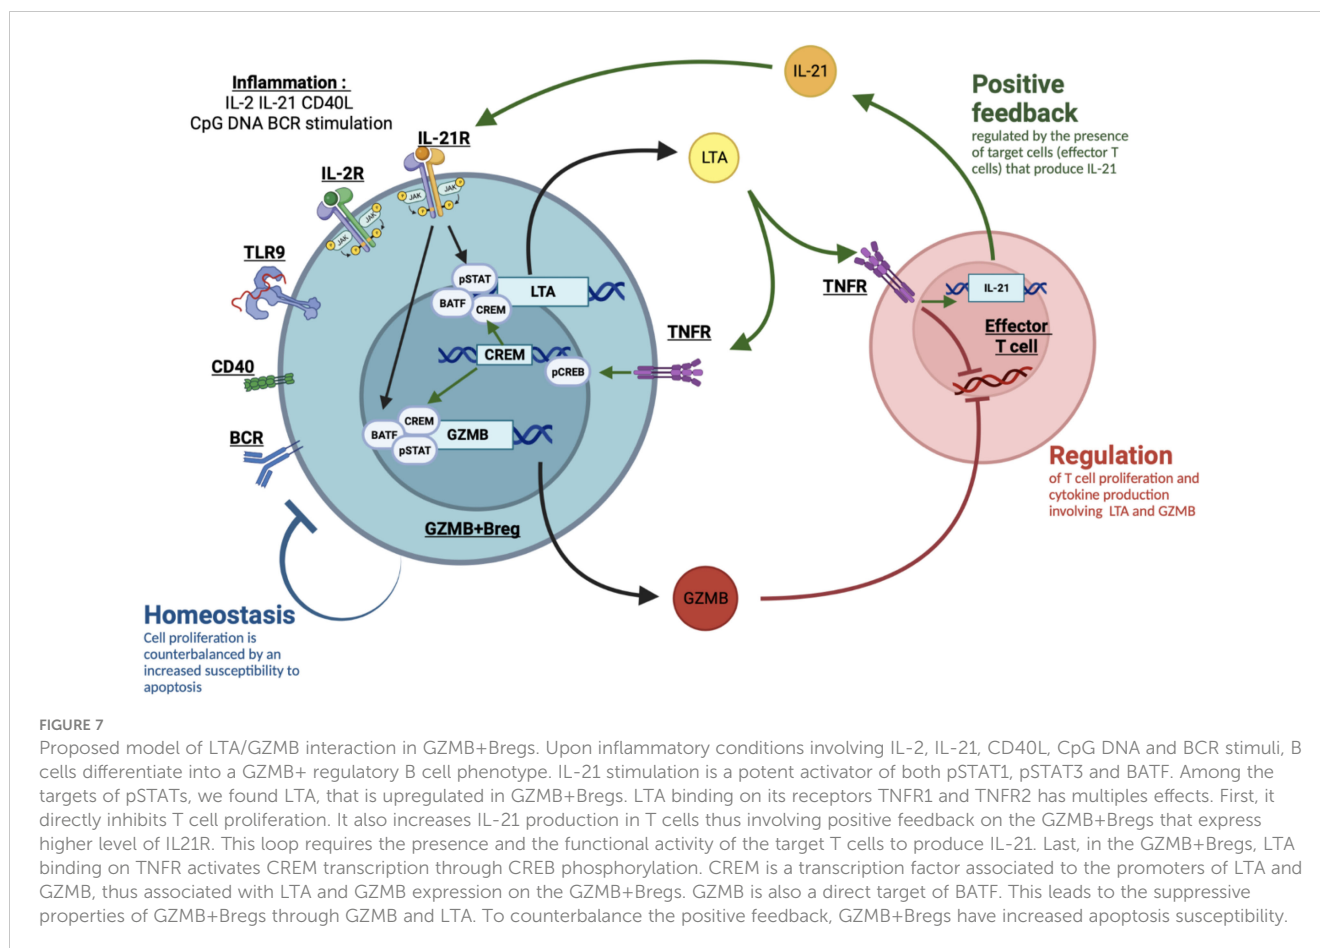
Inflammation :
IL-2 IL-21 CD40L
CpG DNA BCR stimulation

IL-21

Positive feedback
regulated by the presence of target cells (effector T cells) that produce IL-21

IL-21R

IL-2R

JAK JAK JAK JAK

LTA

TLR9

pSTAT
BATF
CREM
LTA

TNFR

IL-21

Effector T cell

TNFR

CREM

pCREB

CD40

CREM
BATF
pSTAT
GZMB

BCR

Regulation
of T cell proliferation and cytokine production involving LTA and GZMB

GZMB+Breg

GZMB

Homeostasis
Cell proliferation is counterbalanced by an increased susceptibility to apoptosis

FIGURE 7
Proposed model of LTA/GZMB interaction in GZMB+Bregs. Upon inflammatory conditions involving IL-2, IL-21, CD40L, CpG DNA and BCR stimuli, B cells differentiate into a GZMB+ regulatory B cell phenotype. IL-21 stimulation is a potent activator of both pSTAT1, pSTAT3 and BATF. Among the targets of pSTATs, we found LTA, that is upregulated in GZMB+Bregs. LTA binding on its receptors TNFR1 and TNFR2 has multiples effects. First, it directly inhibits T cell proliferation. It also increases IL-21 production in T cells thus involving positive feedback on the GZMB+Bregs that express higher level of IL21R. This loop requires the presence and the functional activity of the target T cells to produce IL-21. Last, in the GZMB+Bregs, LTA binding on TNFR activates CREM transcription through CREB phosphorylation. CREM is a transcription factor associated to the promoters of LTA and GZMB, thus associated with LTA and GZMB expression on the GZMB+Bregs. GZMB is also a direct target of BATF. This leads to the suppressive properties of GZMB+Bregs through GZMB and LTA. To counterbalance the positive feedback, GZMB+Bregs have increased apoptosis susceptibility.